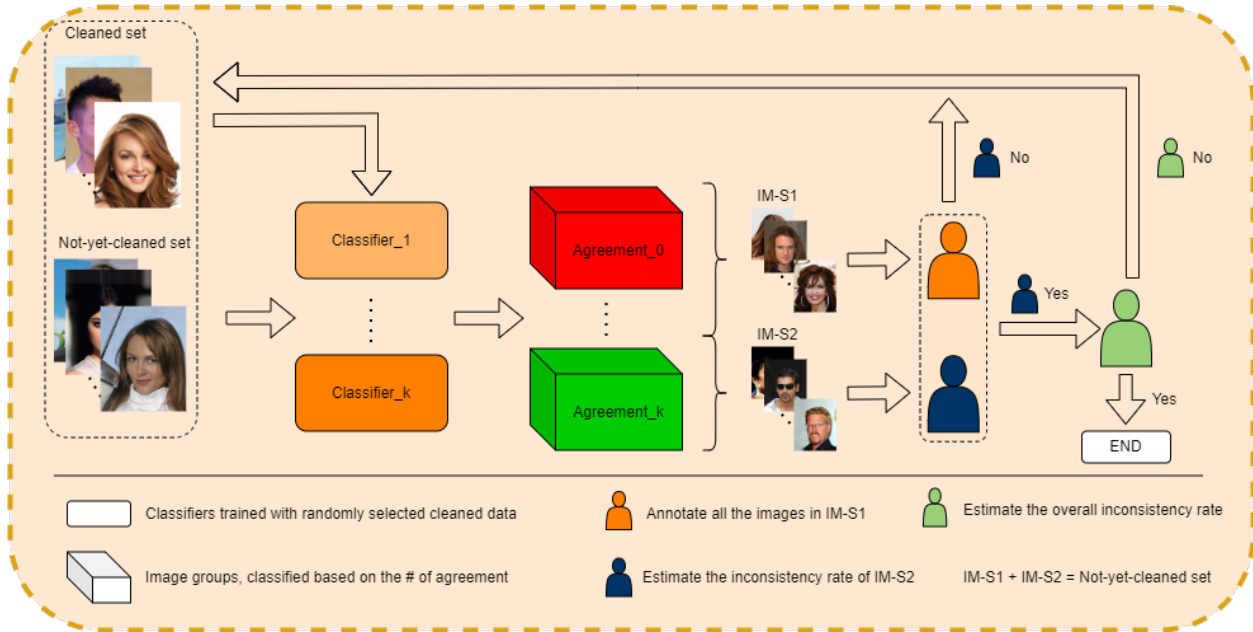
Cleaned set

Not-yet-cleaned set

Classifier_1

Classifier_k

Agreement_0

Agreement_k

IM-S1

IM-S2

No

No

Yes

Yes

END

Classifiers trained with randomly selected cleaned data

Image groups, classified based on the # of agreement

Annotate all the images in IM-S1

Estimate the inconsistency rate of IM-S2

Estimate the overall inconsistency rate

IM-S1 + IM-S2 = Not-yet-cleaned set